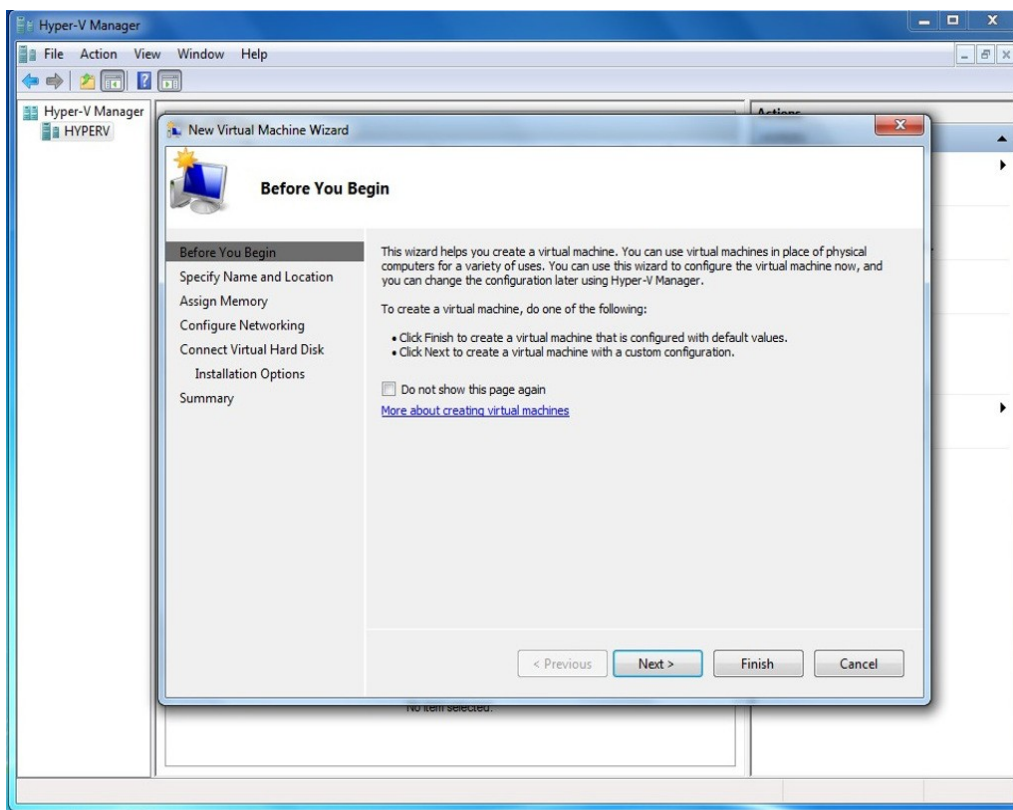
Hyper-V Manager

File Action View Window Help

Hyper-V Manager
HYPERV

Actions

New Virtual Machine Wizard

Before You Begin

Before You Begin
Specify Name and Location
Assign Memory
Configure Networking
Connect Virtual Hard Disk
Installation Options
Summary

This wizard helps you create a virtual machine. You can use virtual machines in place of physical computers for a variety of uses. You can use this wizard to configure the virtual machine now, and you can change the configuration later using Hyper-V Manager.

To create a virtual machine, do one of the following:

• Click Finish to create a virtual machine that is configured with default values.
• Click Next to create a virtual machine with a custom configuration.

Do not show this page again

More about creating virtual machines

< Previous Next > Finish Cancel

No item selected.